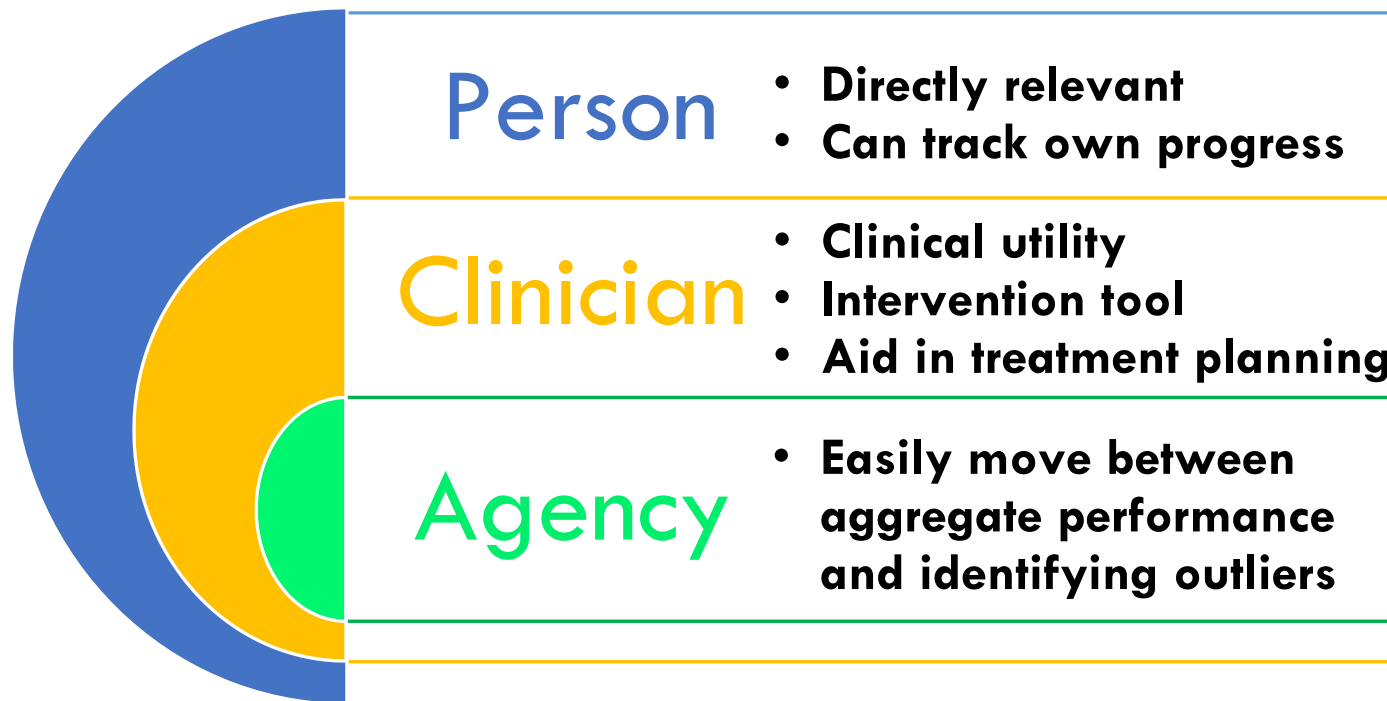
Person

- Directly relevant
- Can track own progress

Clinician

- Clinical utility
- Intervention tool
- Aid in treatment planning

Agency

- Easily move between aggregate performance and identifying outliers